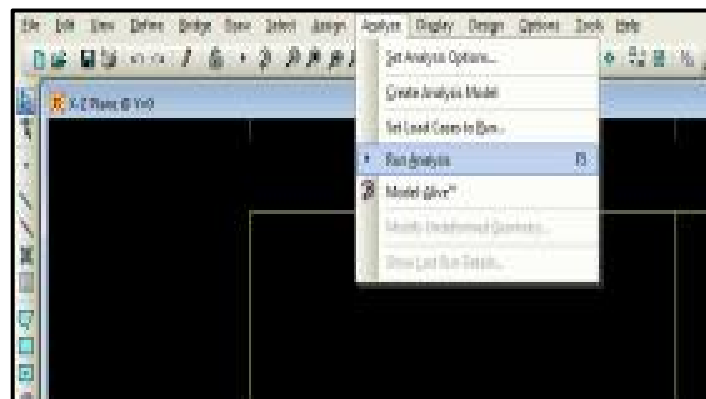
File Edit View Define Bridge Draw Select Assign Analyze Display Design Options Tools Help

X-Z Plane @ Y=0

Set Analysis Options...
Create Analysis Model
Set Load Cases to Run...
Run Analysis F5
Model Alive
Modify Undeformed Geometry...
Show Last Run Details...